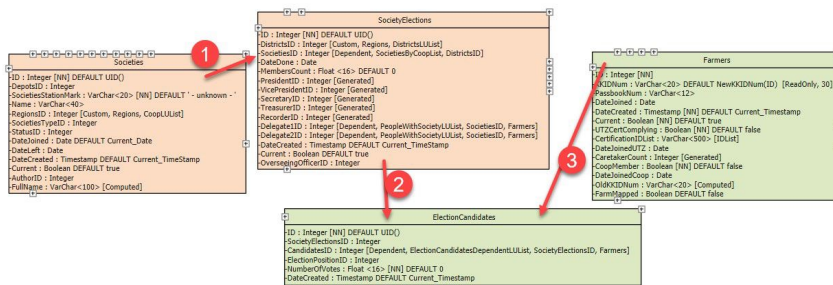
Societies
-ID : Integer [NN] DEFAULT UID()
-DepotsID : Integer
-SocietiesStationMark : VarChar<20> [NN] DEFAULT ' - unknown - '
-Name : VarChar<40>
-RegionsID : Integer [Custom, Regions, CoopLUList]
-SocietiesTypeID : Integer
-StatusID : Integer
-DateJoined : Date DEFAULT Current_Date
-DateLeft : Date
-DateCreated : Timestamp DEFAULT Current_TimeStamp
-Current : Boolean DEFAULT true
-AuthorID : Integer
-FullName : VarChar<100> [Computed]

1

SocietyElections
-ID : Integer [NN] DEFAULT UID()
-DistrictsID : Integer [Custom, Regions, DistrictsLUList]
-SocietiesID : Integer [Dependent, SocietiesByCoopList, DistrictsID]
-DateDone : Date
-MembersCount : Float <16> DEFAULT 0
-PresidentID : Integer [Generated]
-VicePresidentID : Integer [Generated]
-SecretaryID : Integer [Generated]
-TreasurerID : Integer [Generated]
-RecorderID : Integer [Generated]
-Delegate1ID : Integer [Dependent, PeopleWithSocietyLUList, SocietiesID, Farmers]
-Delegate2ID : Integer [Dependent, PeopleWithSocietyLUList, SocietiesID, Farmers]
-DateCreated : Timestamp DEFAULT Current_TimeStamp
-Current : Boolean DEFAULT true
-OverseeingOfficerID : Integer

2

3

Farmers
-ID : Integer [NN]
-KKIDNum : VarChar<20> DEFAULT NewKKIDNum(ID) [ReadOnly, 30]
-PassbookNum : VarChar<12>
-DateJoined : Date
-DateCreated : Timestamp [NN] DEFAULT Current_Timestamp
-Current : Boolean [NN] DEFAULT true
-UTZCertComplying : Boolean [NN] DEFAULT false
-CertificationIDList : VarChar<500> [IDList]
-DateJoinedUTZ : Date
-CaretakerCount : Integer [Generated]
-CoopMember : Boolean [NN] DEFAULT false
-DateJoinedCoop : Date
-OldKKIDNum : VarChar<20> [Computed]
-FarmMapped : Boolean DEFAULT false

ElectionCandidates
-ID : Integer [NN] DEFAULT UID()
-SocietyElectionsID : Integer
-CandidatesID : Integer [Dependent, ElectionCandidatesDependentLUList, SocietyElectionsID, Farmers]
-ElectionPositionID : Integer
-NumberOfVotes : Float <16> [NN] DEFAULT 0
-DateCreated : Timestamp DEFAULT Current_Timestamp